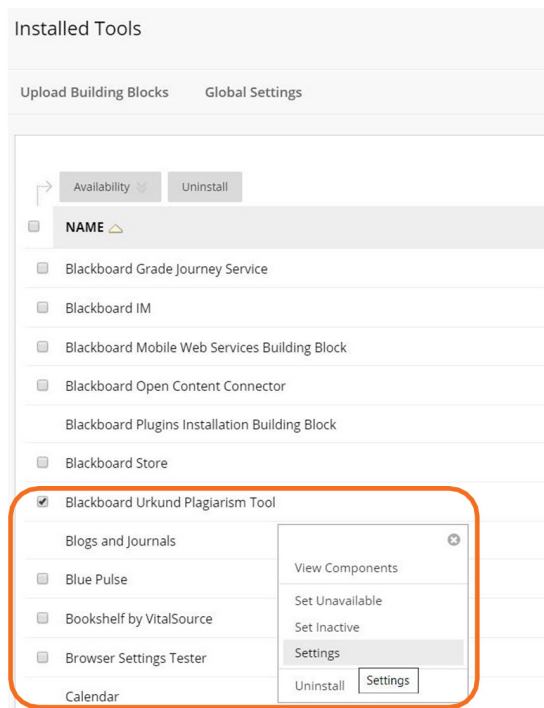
Installed Tools

Upload Building Blocks Global Settings

Availability Uninstall

NAME

Blackboard Grade Journey Service

Blackboard IM

Blackboard Mobile Web Services Building Block

Blackboard Open Content Connector

Blackboard Plugins Installation Building Block

Blackboard Store

Blackboard Urkund Plagiarism Tool

Blogs and Journals

Blue Pulse

Bookshelf by VitalSource

Browser Settings Tester

Calendar

View Components

Set Unavailable

Set Inactive

Settings

Uninstall

Settings